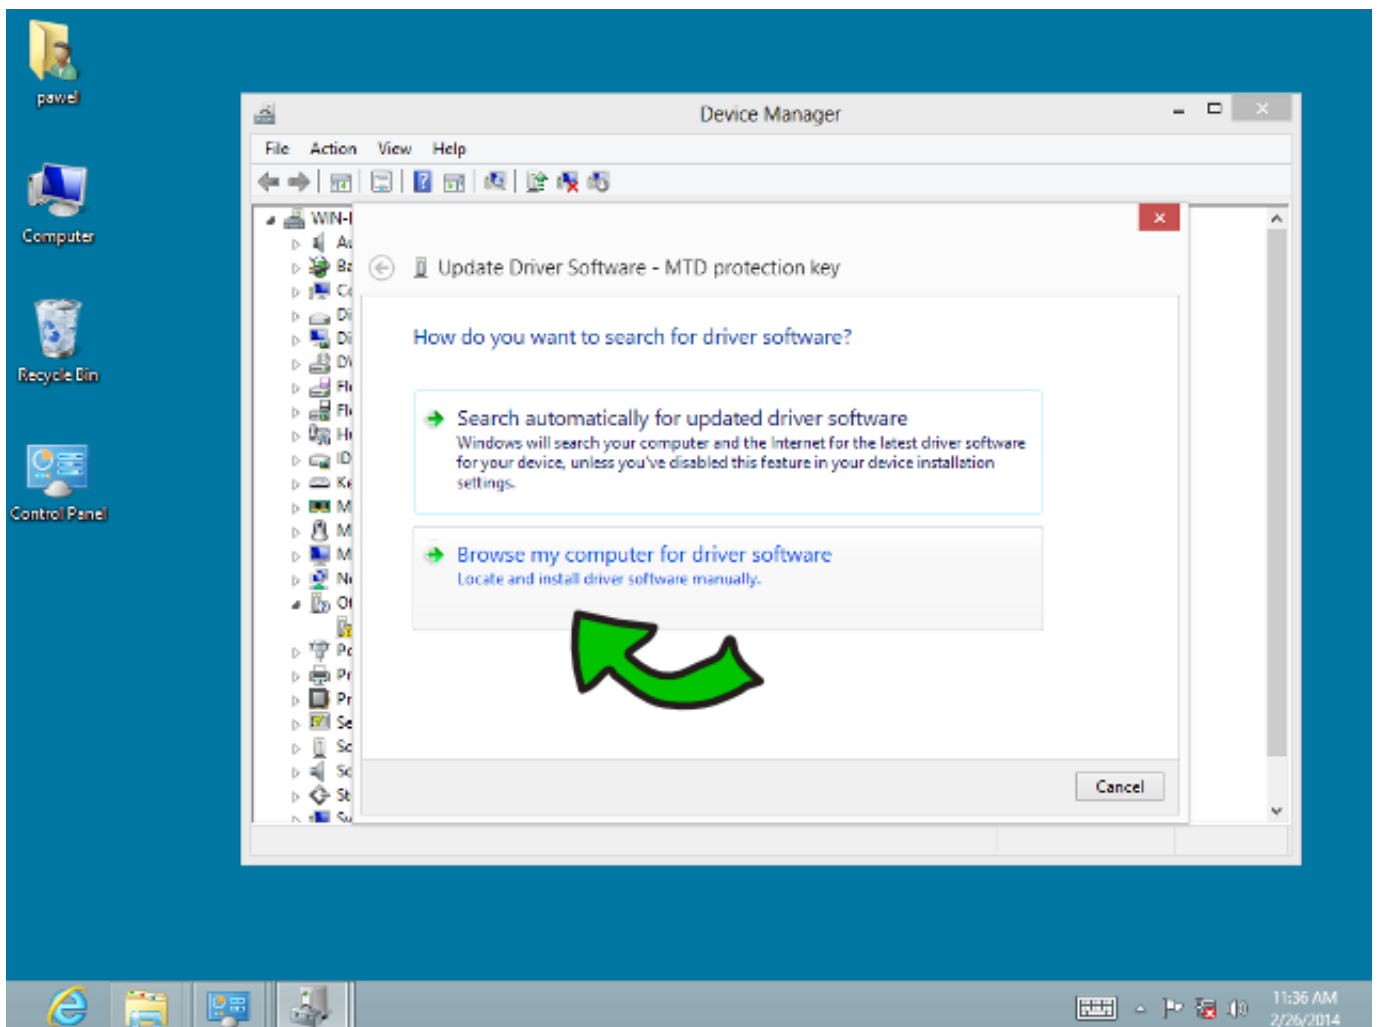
pawel

Computer

Recycle Bin

Control Panel

Device Manager

File Action View Help

WIN-I
Au
Ba
Co
Di
Di
DV
Fl
Fl
Hı
ID
Ke
M
M
M
Ne
Ot
Pc
Pr
Pr
Se
Sc
Sc
St
Sy

Update Driver Software - MTD protection key

How do you want to search for driver software?

Search automatically for updated driver software
Windows will search your computer and the Internet for the latest driver software for your device, unless you've disabled this feature in your device installation settings.

Browse my computer for driver software
Locate and install driver software manually.

Cancel

11:36 AM
2/26/2014